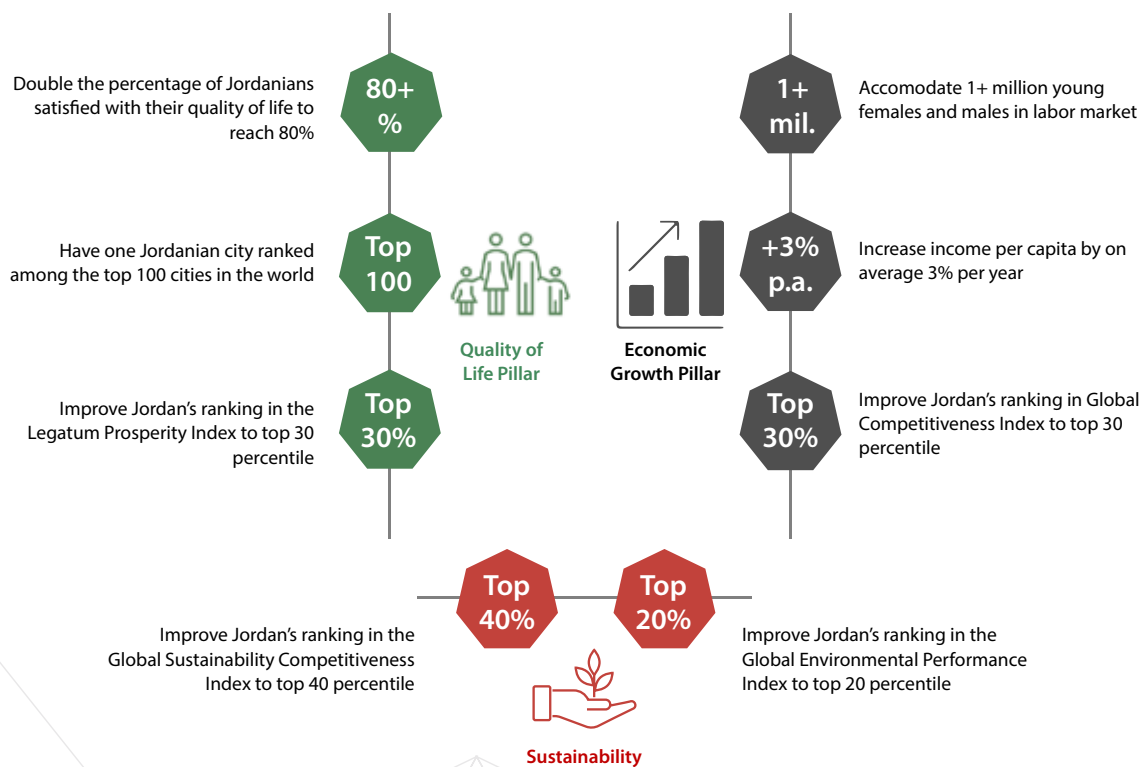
Double the percentage of Jordanians satisfied with their quality of life to reach 80%

80+ %

1+ mil.

Accomodate 1+ million young females and males in labor market

Have one Jordanian city ranked among the top 100 cities in the world

Top 100

+3% p.a.

Increase income per capita by on average 3% per year

Quality of Life Pillar

Economic Growth Pillar

Improve Jordan's ranking in the Legatum Prosperity Index to top 30 percentile

Top 30%

Top 30%

Improve Jordan's ranking in Global Competitiveness Index to top 30 percentile

Top 40%

Top 20%

Improve Jordan's ranking in the Global Sustainability Competitiveness Index to top 40 percentile

Improve Jordan's ranking in the Global Environmental Performance Index to top 20 percentile

Sustainability